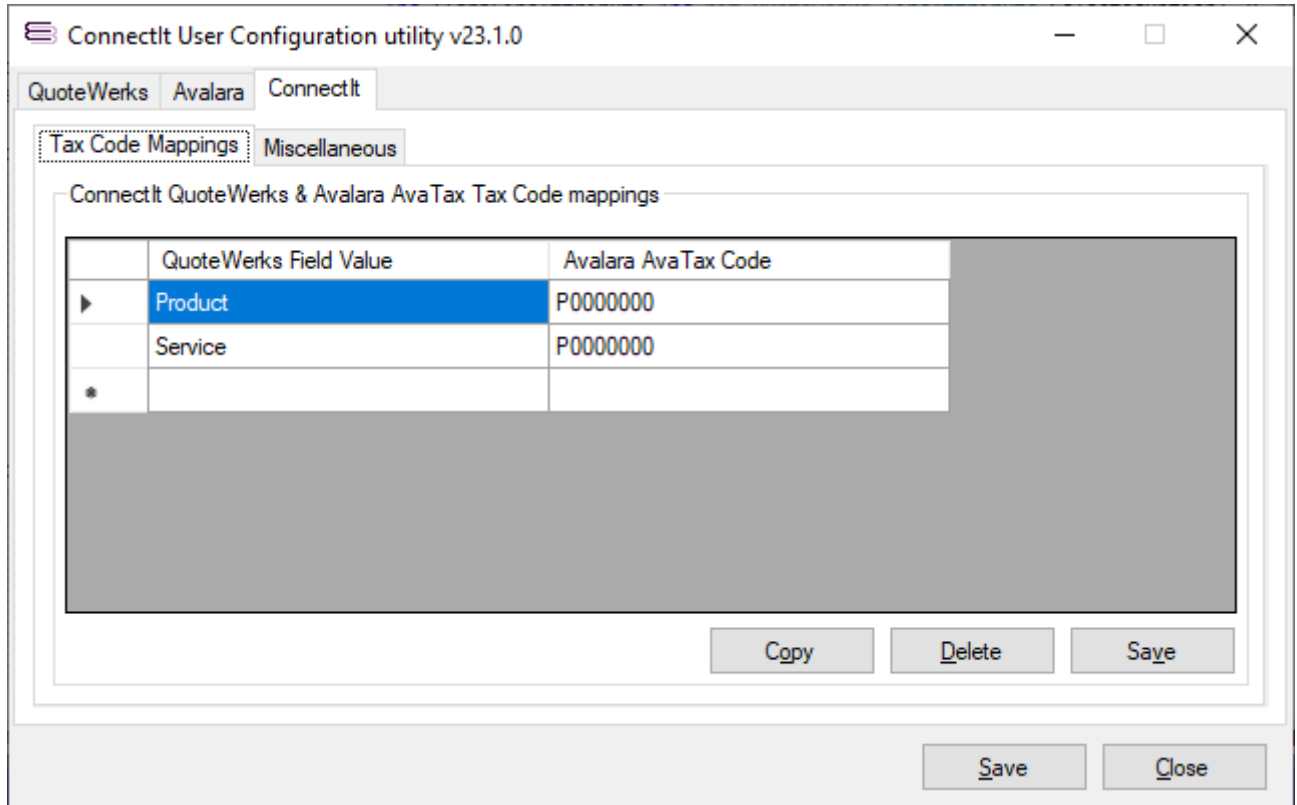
ConnectIt User Configuration utility v23.1.0

QuoteWerks Avalara ConnectIt

Tax Code Mappings Miscellaneous

ConnectIt QuoteWerks & Avalara AvaTax Tax Code mappings

| | QuoteWerks Field Value | Avalara AvaTax Code |
|---|---|---|
| ▸ | Product | P0000000 |
| | Service | P0000000 |
| * | | |

Copy Delete Save

Save Close